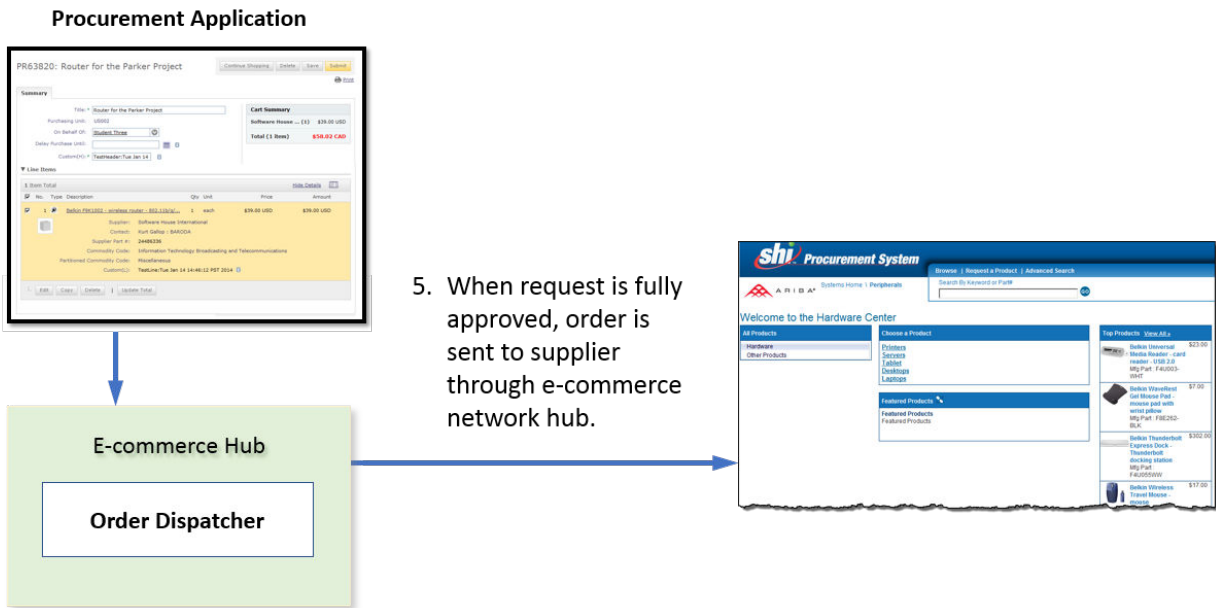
Procurement Application

PR63820: Router for the Parker Project

Continue Shopping Delete Save Submit

Print

Summary

Title: * Router for the Parker Project

Purchasing Unit: US002

On Behalf Of: Student Three

Delay Purchase Until:

Custom(H): * TestHeader:Tue Jan 14

Cart Summary

Software House ... (1) $39.00 USD

Total (1 item) $58.02 CAD

Line Items

1 Item Total

Hide Details

No. Type Description Qty Unit Price Amount

1 Belkin F9K1002 - wireless router - 802.11b/g/... 1 each $39.00 USD $39.00 USD

Supplier: Software House International

Contact: Kurt Gallop : BAR0DA

Supplier Part #: 24486336

Commodity Code: Information Technology Broadcasting and Telecommunications

Partitioned Commodity Code: Miscellaneous

Custom(L): TestLine:Tue Jan 14 14:46:12 PST 2014

Edit Copy Delete Update Total

5. When request is fully approved, order is sent to supplier through e-commerce network hub.

E-commerce Hub

Order Dispatcher

shi Procurement System

Browse | Request a Product | Advanced Search

ARIBA

Systems Home \ Peripherals

Search By Keyword or Part#

Go

Welcome to the Hardware Center

All Products

Hardware

Other Products

Choose a Product

Printers

Servers

Tablet

Desktops

Laptops

Featured Products

Featured Products

Featured Products

Top Products View All »

Belkin Universal Media Reader - card reader - USB 2.0 Mfg Part : F4U003-WHT $23.00

Belkin WaveRest Gel Mouse Pad - mouse pad with wrist pillow Mfg Part : F8E262-BLK $7.00

Belkin Thunderbolt Express Dock - Thunderbolt docking station Mfg Part F4U055WW $302.00

Belkin Wireless Travel Mouse - mouse $17.00